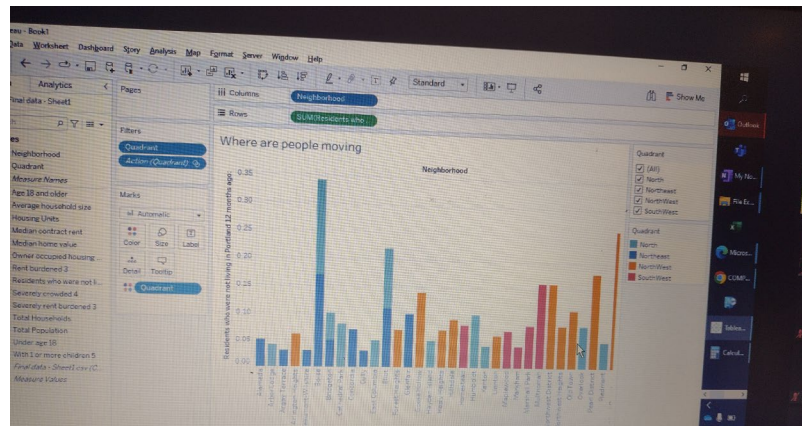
eau - Book1
Data Worksheet Dashboard Story Analysis Map Format Server Window Help

Analytics
Final data - Sheet1
Pages
Columns Neighborhood
Rows SUM(Residents who
Filters
Quadrant
Action (Quadrant)
Marks
Automatic
Color Size Label
Detail Tooltip
Quadrant
Standard
Show Me

Neighborhood
Quadrant
Measure Names
Age 18 and older
Average household size
Housing Units
Median contract rent
Median home value
Owner occupied housing...
Rent burdened 3
Residents who were not l...
Severely crowded 4
Severely rent burdened 3
Total Households
Total Population
Under age 18
With 1 or more children 5
Final data - Sheet1.csv (C...
Measure Values

Where are people moving
Neighborhood
Residents who were not living in Portland 12 months ago
0.35
0.30
0.25
0.20
0.15
0.10
0.05
0.00

Quadrant
(All)
North
Northeast
Northwest
SouthWest

Quadrant
North
Northeast
NorthWest
SouthWest

Outlook
My No...
File Ex...
Micros...
COMP...
Tables...
Calcul...